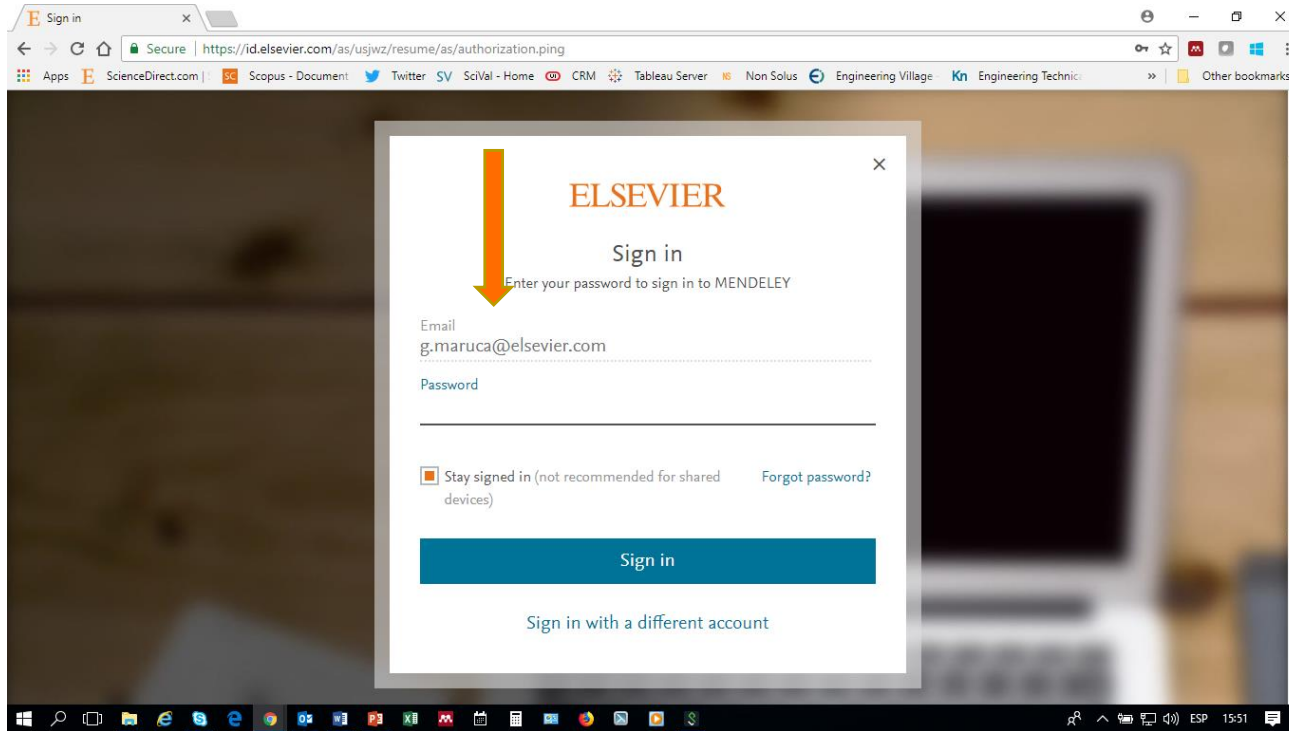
Sign in ×

Secure | https://id.elsevier.com/as/usjwz/resume/as/authorization.ping

Apps ScienceDirect.com | SC Scopus - Document Twitter SV SciVal - Home CRM Tableau Server Non Solus Engineering Village Kn Engineering Technic » Other bookmarks

×

ELSEVIER

Sign in

Enter your password to sign in to MENDELEY

Email
g.maruca@elsevier.com

Password

Stay signed in (not recommended for shared devices)

Forgot password?

Sign in

Sign in with a different account

ESP 15:51